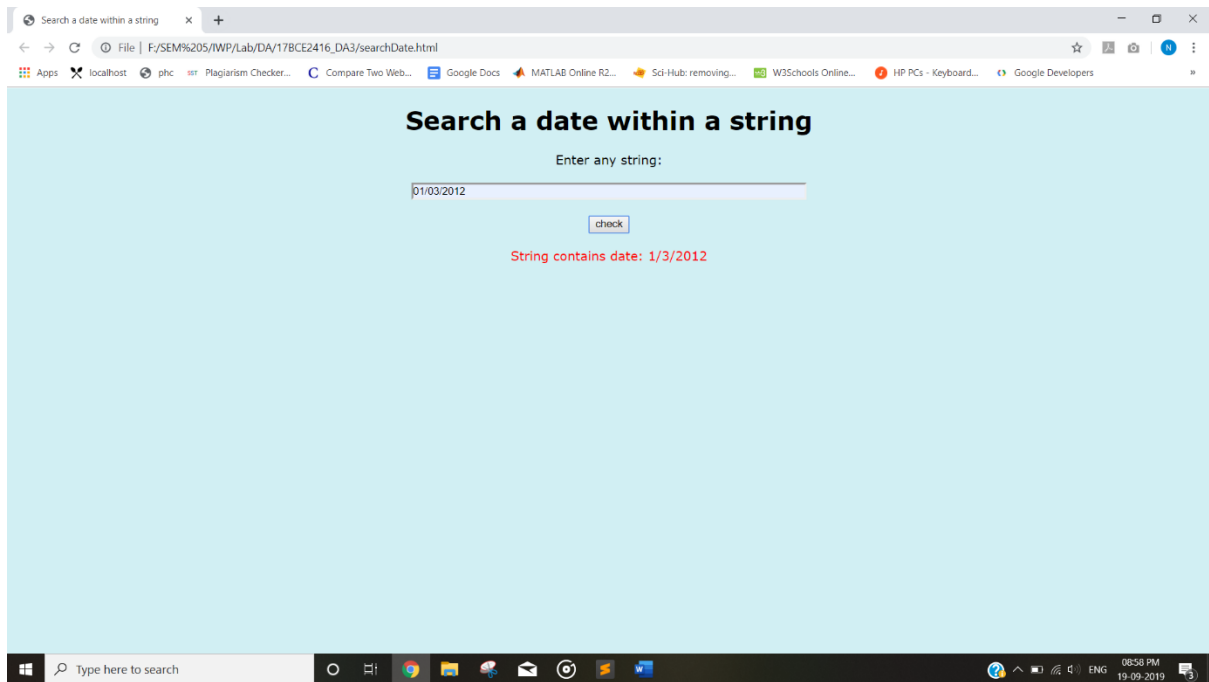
Search a date within a string × +

File | F:/SEM%205/IWP/Lab/DA/17BCE2416_DA3/searchDate.html

Apps localhost phc Plagiarism Checker... Compare Two Web... Google Docs MATLAB Online R2... Sci-Hub: removing... W3Schools Online... HP PCs - Keyboard... Google Developers

Search a date within a string

Enter any string:

01/03/2012

check

String contains date: 1/3/2012

Type here to search

ENG 08:58 PM 19-09-2019